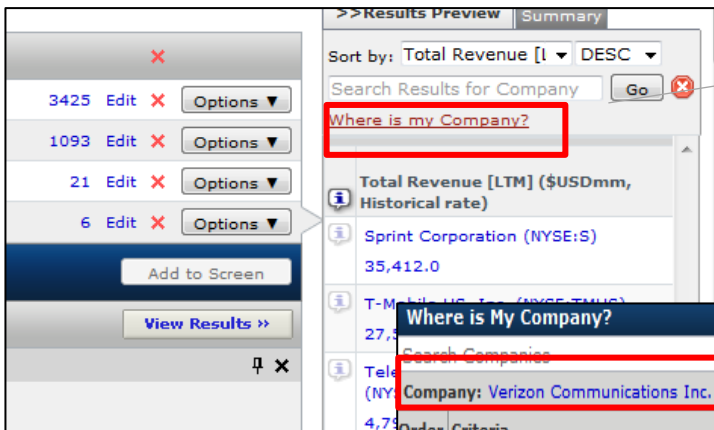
3425 Edit Options ▼
1093 Edit Options ▼
21 Edit Options ▼
6 Edit Options ▼
Add to Screen
View Results »

>>Results Preview Summary
Sort by: Total Revenue [L DESC
Search Results for Company Go
Where is my Company?
Total Revenue [LTM] ($USDmm, Historical rate)
Sprint Corporation (NYSE:S)
35,412.0
T-Mobile US, Inc. (NYSE:TMUS)
27,5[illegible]
Tele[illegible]
(NY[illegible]
4,7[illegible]

Where is My Company?
Search Companies
Company: Verizon Communications Inc.
Order Criteria